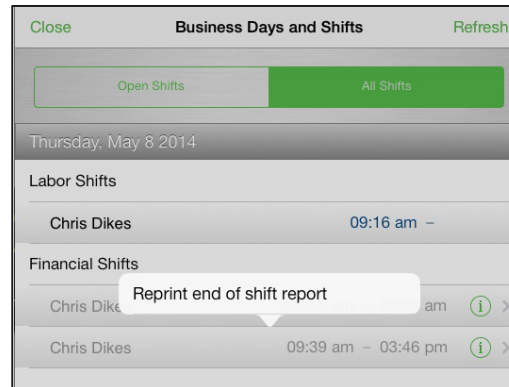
Close
Business Days and Shifts
Refresh

Open Shifts
All Shifts

Thursday, May 8 2014

Labor Shifts

Chris Dikes 09:16 am –

Financial Shifts

Chris Dike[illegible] am

Reprint end of shift report

Chris Dikes 09:39 am – 03:46 pm